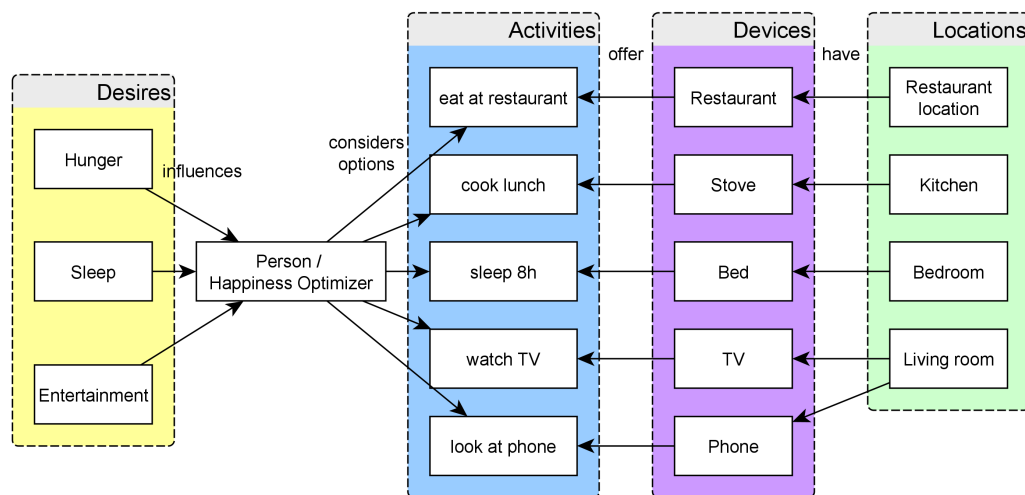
Desires

Hunger

Sleep

Entertainment

influences

Person / Happiness Optimizer

considers options

Activities

eat at restaurant

cook lunch

sleep 8h

watch TV

look at phone

offer

Devices

Restaurant

Stove

Bed

TV

Phone

have

Locations

Restaurant location

Kitchen

Bedroom

Living room